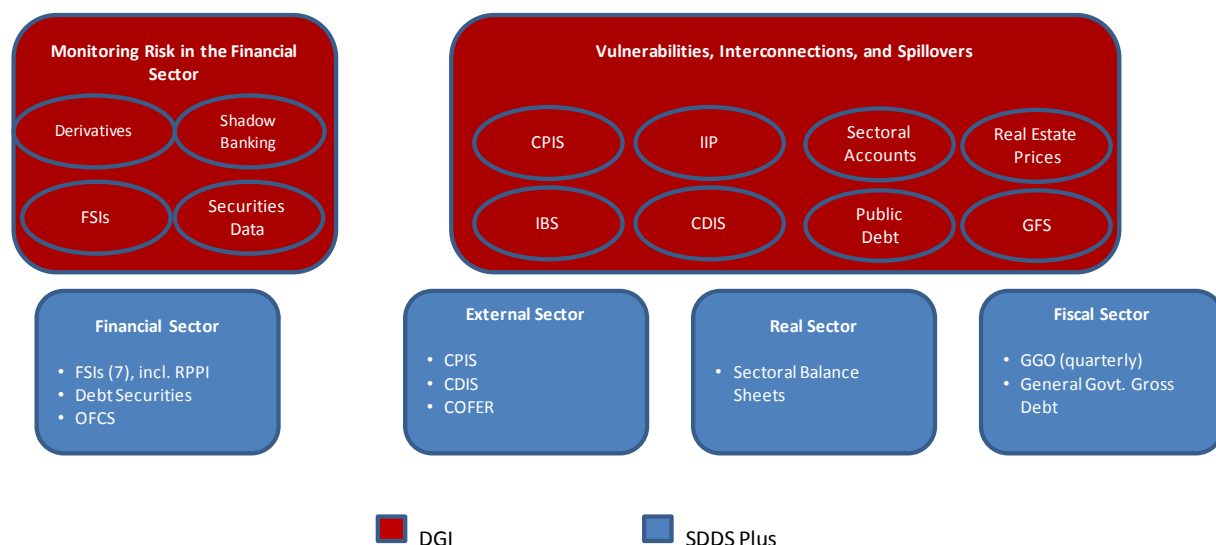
Monitoring Risk in the Financial Sector

Derivatives

Shadow Banking

FSIs

Securities Data

Vulnerabilities, Interconnections, and Spillovers

CPIS

IIP

Sectoral Accounts

Real Estate Prices

IBS

CDIS

Public Debt

GFS

Financial Sector

• FSIs (7), incl. RPPI
• Debt Securities
• OFCS

External Sector

• CPIS
• CDIS
• COFER

Real Sector

• Sectoral Balance Sheets

Fiscal Sector

• GGO (quarterly)
• General Govt. Gross Debt

DGI

SDDS Plus